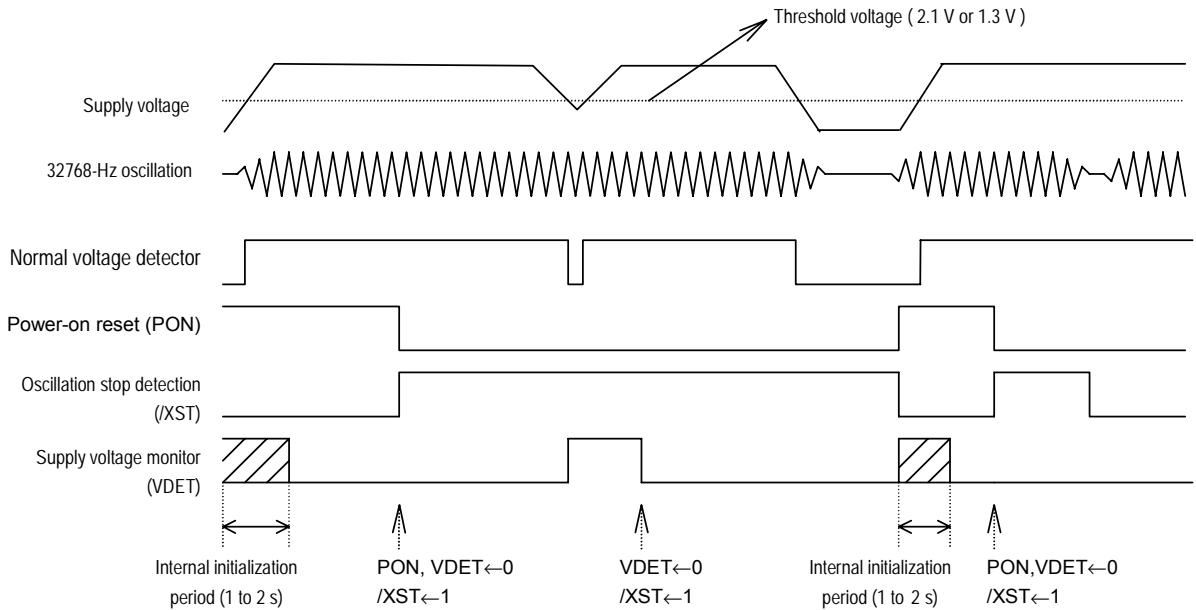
Threshold voltage ( 2.1 V or 1.3 V )

Supply voltage

32768-Hz oscillation

Normal voltage detector

Power-on reset (PON)

Oscillation stop detection (/XST)

Supply voltage monitor (VDET)

Internal initialization period (1 to 2 s)

PON, VDET←0 /XST←1

VDET←0 /XST←1

Internal initialization period (1 to 2 s)

PON,VDET←0 /XST←1